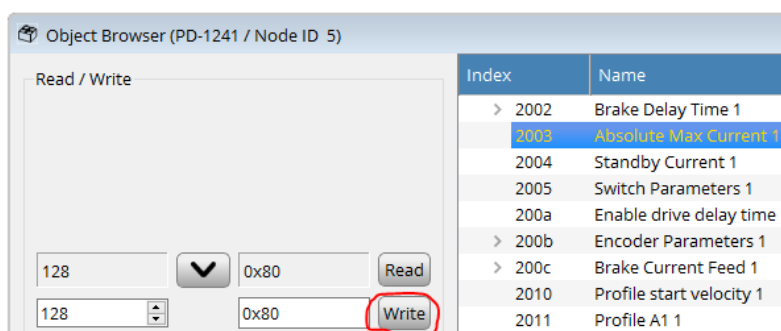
Object Browser (PD-1241 / Node ID 5)

Read / Write

128

0x80

Read

128

0x80

Write

| Index | Name |
|---|---|
| 2002 | Brake Delay Time 1 |
| 2003 | Absolute Max Current 1 |
| 2004 | Standby Current 1 |
| 2005 | Switch Parameters 1 |
| 200a | Enable drive delay time |
| 200b | Encoder Parameters 1 |
| 200c | Brake Current Feed 1 |
| 2010 | Profile start velocity 1 |
| 2011 | Profile A1 1 |